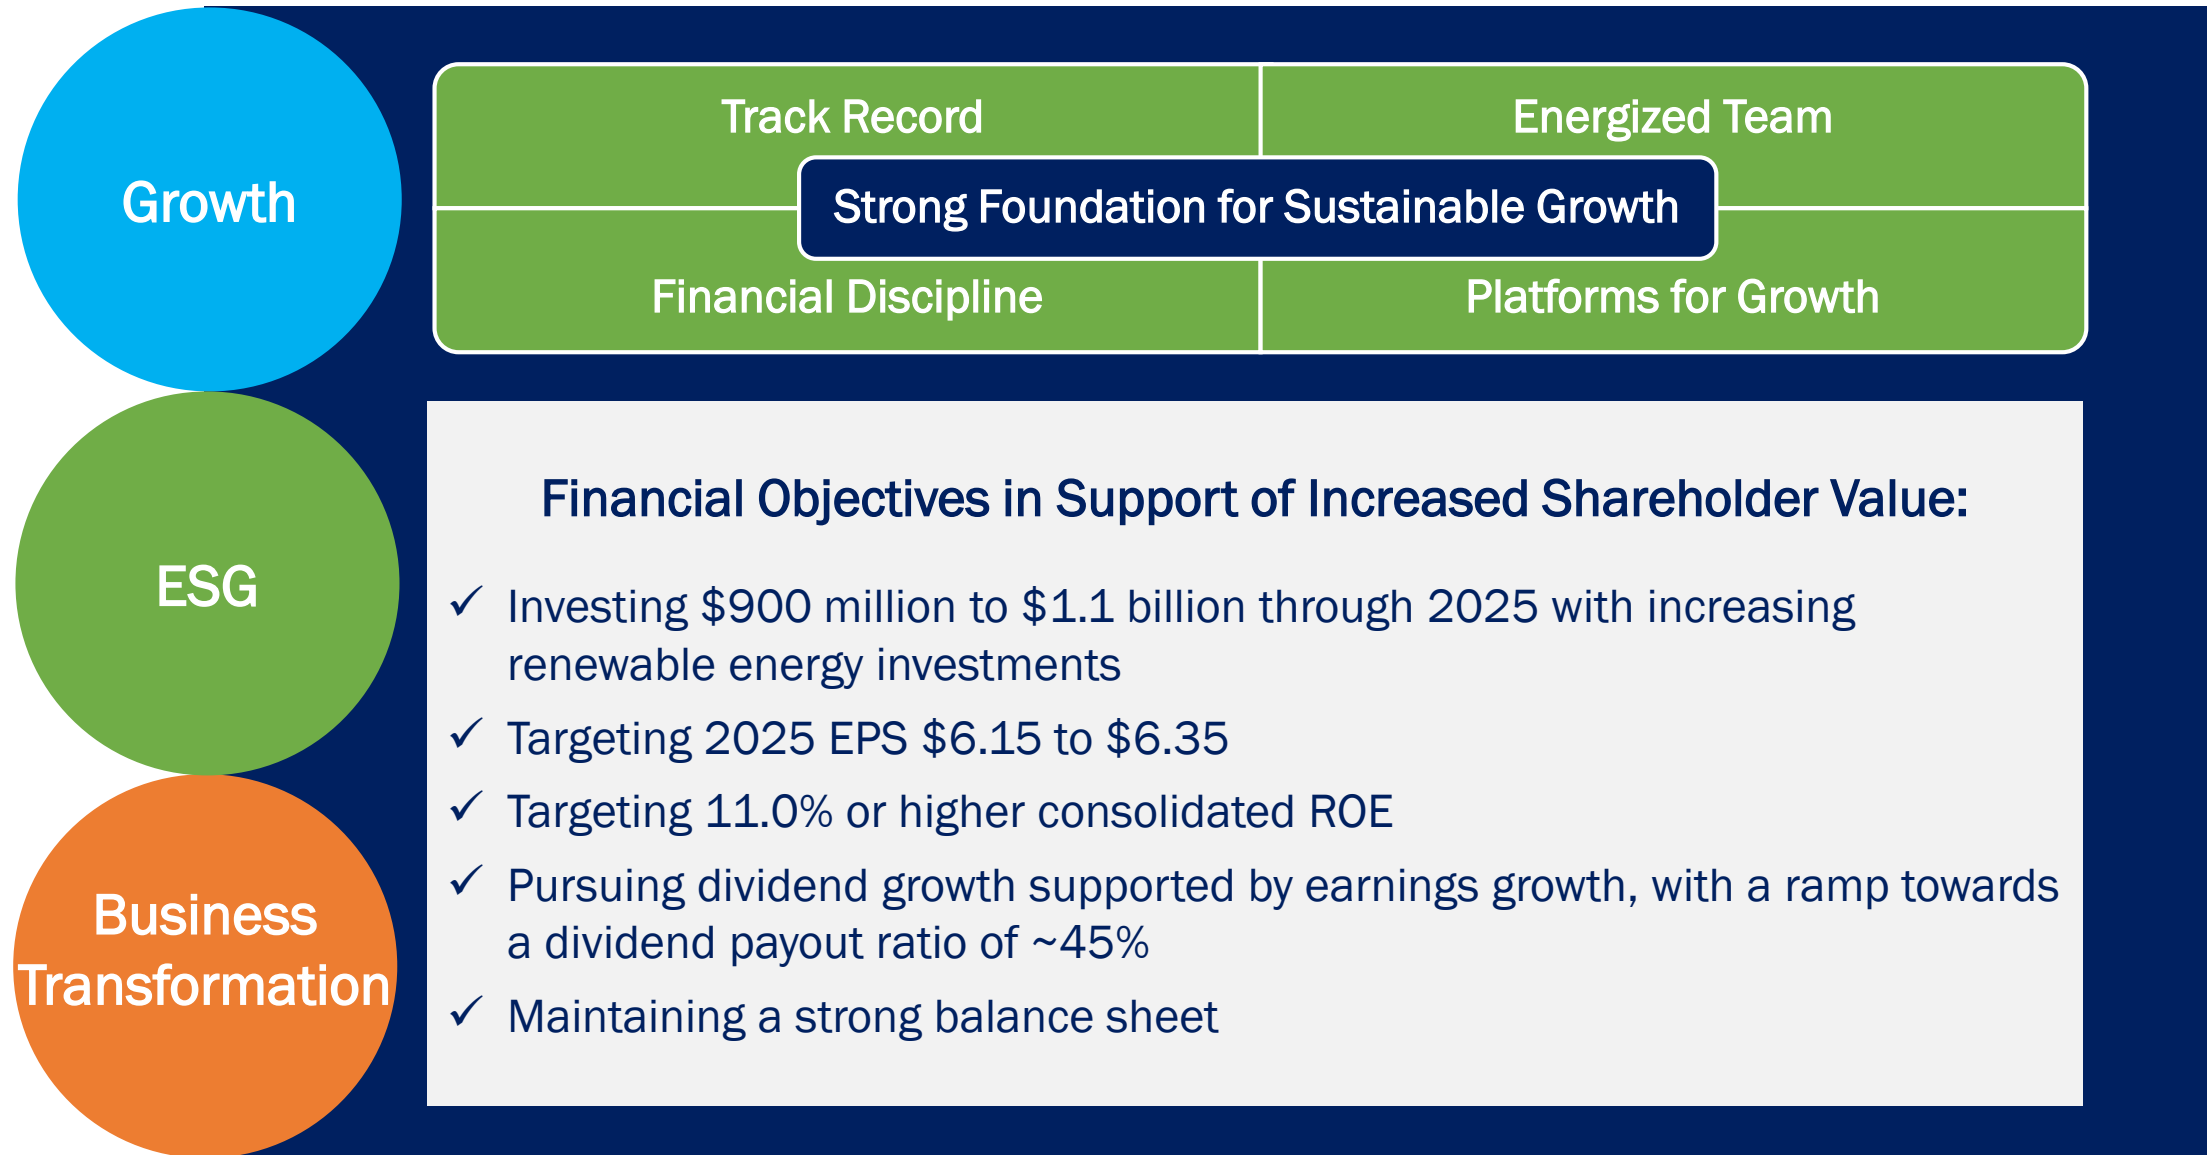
Growth

ESG

Business Transformation

Track Record

Energized Team

Strong Foundation for Sustainable Growth

Financial Discipline

Platforms for Growth

Financial Objectives in Support of Increased Shareholder Value:

✓ Investing \$900 million to \$1.1 billion through 2025 with increasing renewable energy investments

✓ Targeting 2025 EPS \$6.15 to \$6.35

✓ Targeting 11.0% or higher consolidated ROE

✓ Pursuing dividend growth supported by earnings growth, with a ramp towards a dividend payout ratio of ~45%

✓ Maintaining a strong balance sheet